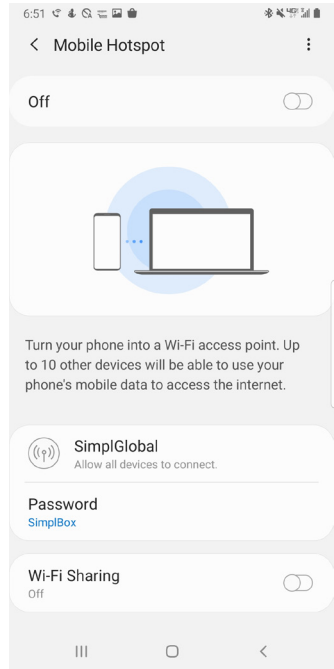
6:51

Mobile Hotspot

Off

Turn your phone into a Wi-Fi access point. Up to 10 other devices will be able to use your phone's mobile data to access the internet.

SimplGlobal
Allow all devices to connect.

Password
SimplBox

Wi-Fi Sharing
Off